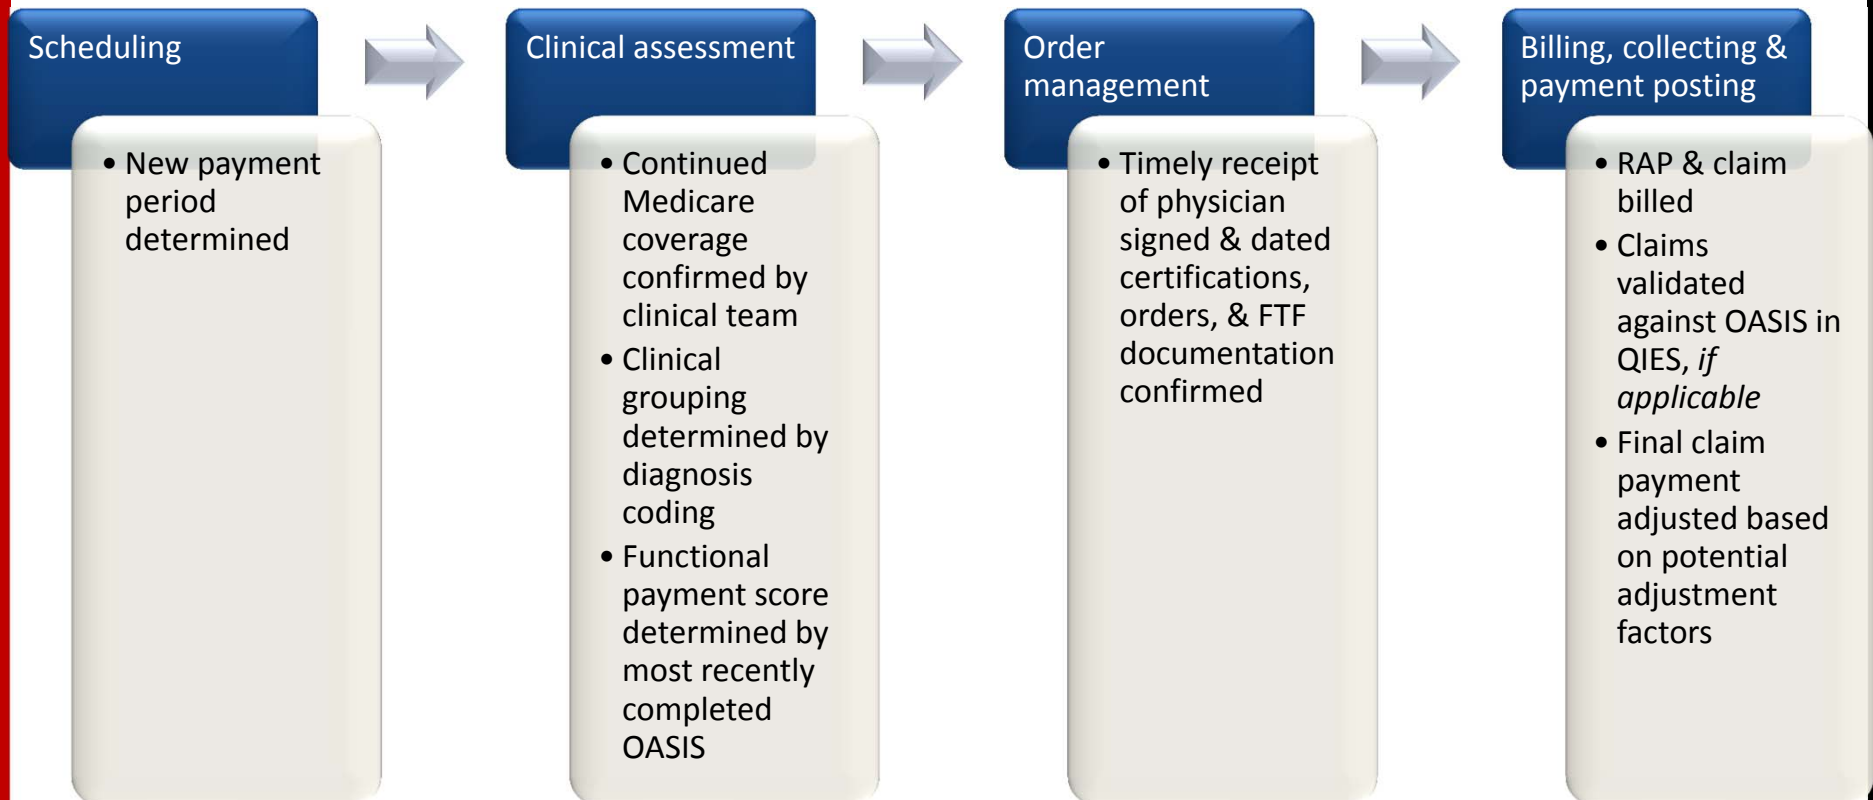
Scheduling

• New payment period determined

Clinical assessment

• Continued Medicare coverage confirmed by clinical team
• Clinical grouping determined by diagnosis coding
• Functional payment score determined by most recently completed OASIS

Order management

• Timely receipt of physician signed & dated certifications, orders, & FTF documentation confirmed

Billing, collecting & payment posting

• RAP & claim billed
• Claims validated against OASIS in QIES, *if applicable*
• Final claim payment adjusted based on potential adjustment factors